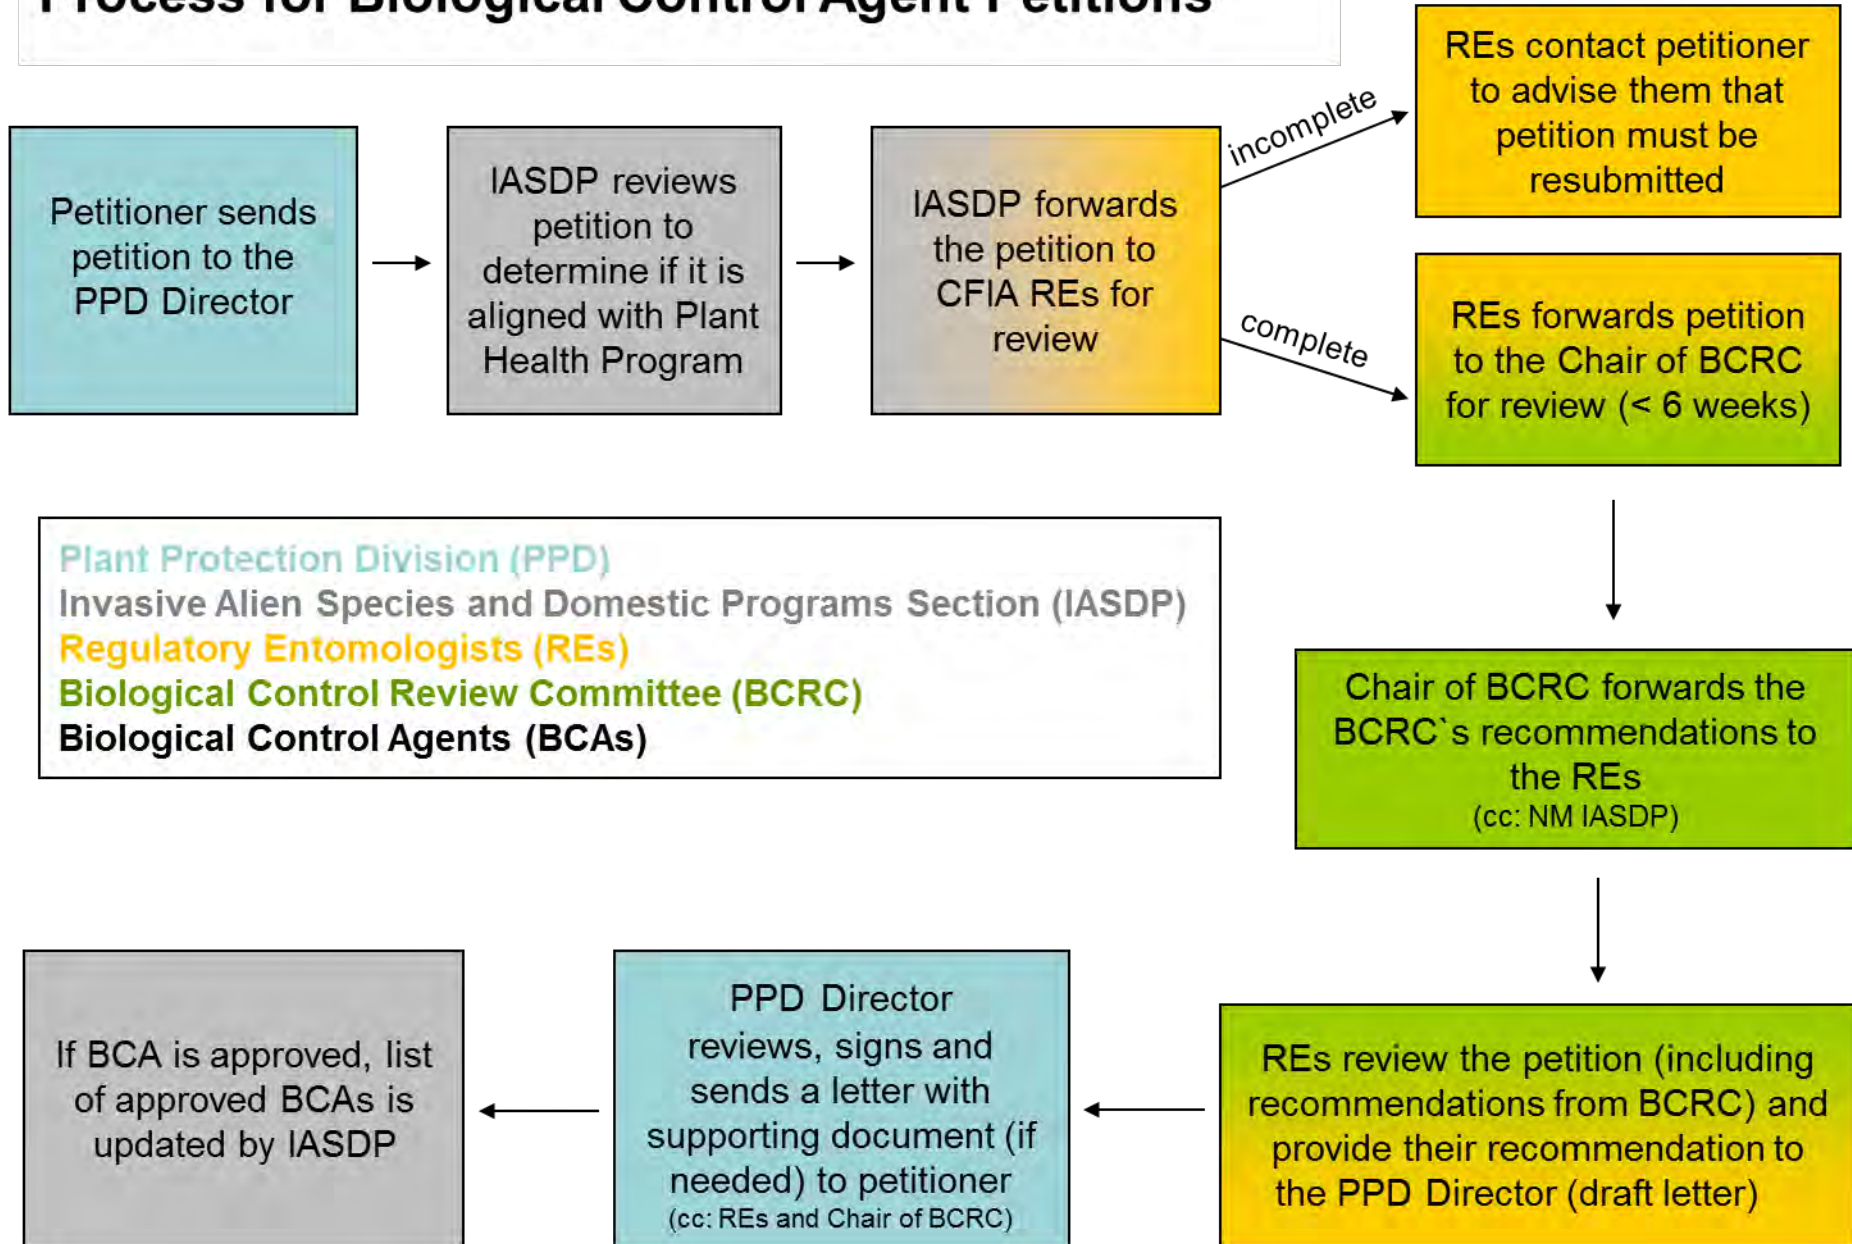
Process for Biological Control Agent Petitions

Petitioner sends petition to the PPD Director

IASDP reviews petition to determine if it is aligned with Plant Health Program

IASDP forwards the petition to CFIA REs for review

incomplete

REs contact petitioner to advise them that petition must be resubmitted

complete

REs forwards petition to the Chair of BCRC for review (< 6 weeks)

Plant Protection Division (PPD)
Invasive Alien Species and Domestic Programs Section (IASDP)
Regulatory Entomologists (REs)
Biological Control Review Committee (BCRC)
Biological Control Agents (BCAs)

Chair of BCRC forwards the BCRC`s recommendations to the REs (cc: NM IASDP)

REs review the petition (including recommendations from BCRC) and provide their recommendation to the PPD Director (draft letter)

PPD Director reviews, signs and sends a letter with supporting document (if needed) to petitioner (cc: REs and Chair of BCRC)

If BCA is approved, list of approved BCAs is updated by IASDP